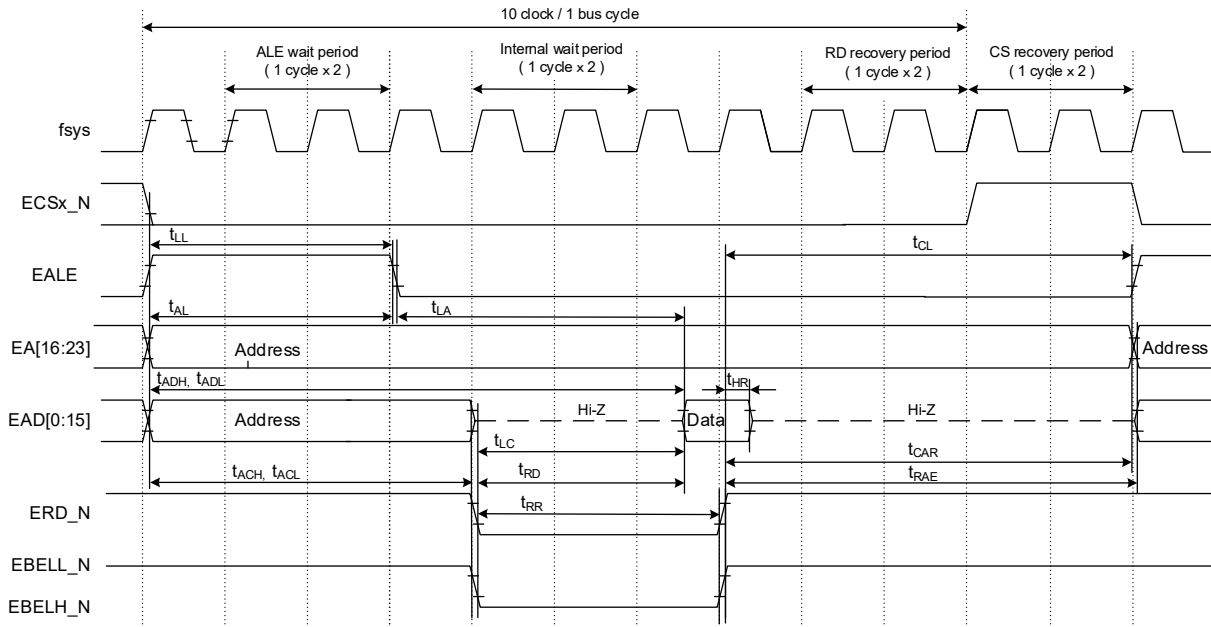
10 clock / 1 bus cycle

ALE wait period ( 1 cycle x 2 )

Internal wait period ( 1 cycle x 2 )

RD recovery period ( 1 cycle x 2 )

CS recovery period ( 1 cycle x 2 )

fsys

ECSx_N

$t_{LL}$

$t_{CL}$

EALE

$t_{AL}$

$t_{LA}$

EA[16:23]

Address

Address

$t_{ADH}$, $t_{ADL}$

$t_{HR}$

EAD[0:15]

Address

Hi-Z

Data

Hi-Z

$t_{LC}$

$t_{CAR}$

$t_{ACH}$, $t_{ACL}$

$t_{RD}$

$t_{RAE}$

ERD_N

$t_{RR}$

EBELL_N

EBELH_N